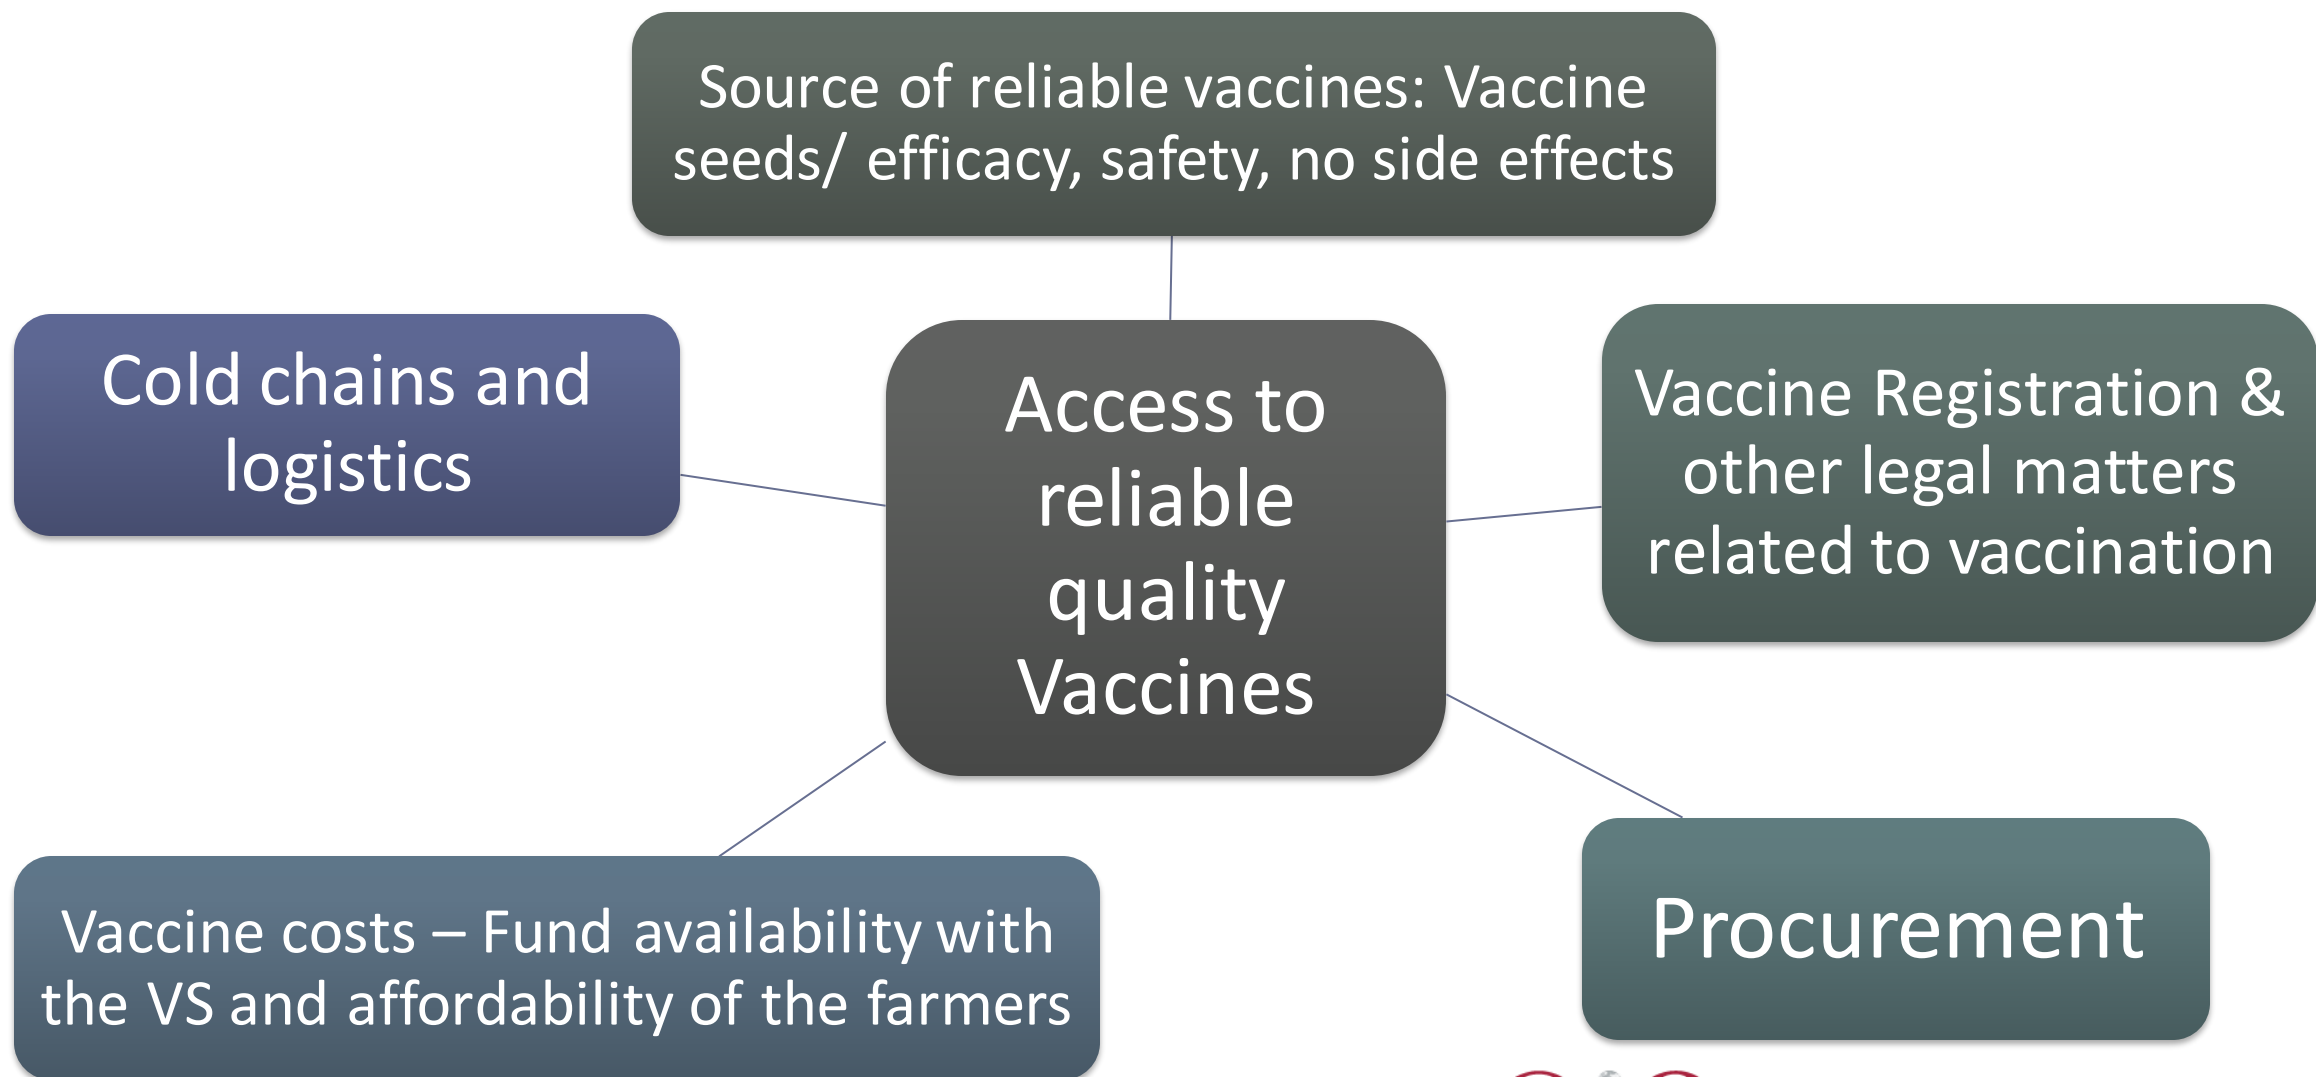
Source of reliable vaccines: Vaccine seeds/ efficacy, safety, no side effects

Cold chains and logistics

Access to reliable quality Vaccines

Vaccine Registration & other legal matters related to vaccination

Vaccine costs – Fund availability with the VS and affordability of the farmers

Procurement